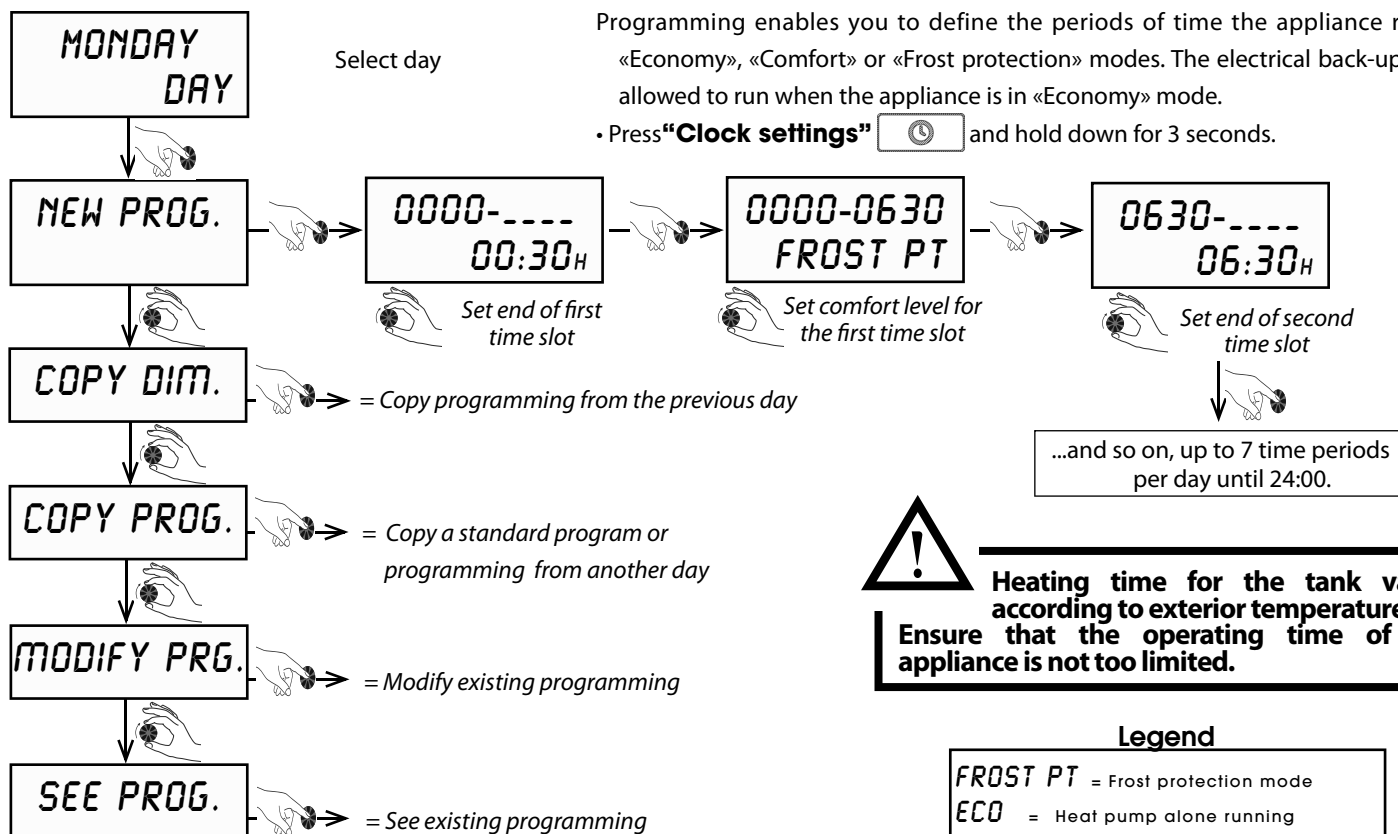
Programming enables you to define the periods of time the appliance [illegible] «Economy», «Comfort» or «Frost protection» modes. The electrical back-up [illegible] allowed to run when the appliance is in «Economy» mode.

• Press **"Clock settings"** and hold down for 3 seconds.

MONDAY DAY

Select day

NEW PROG.

0000-____ 00:30H

Set end of first time slot

0000-0630 FROST PT

Set comfort level for the first time slot

0630-____ 06:30H

Set end of second time slot

...and so on, up to 7 time periods per day until 24:00.

COPY DIM.

= Copy programming from the previous day

COPY PROG.

= Copy a standard program or programming from another day

MODIFY PRG.

= Modify existing programming

SEE PROG.

= See existing programming

Heating time for the tank va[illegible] according to exterior temperature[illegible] Ensure that the operating time of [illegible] appliance is not too limited.

Legend

FROST PT = Frost protection mode

ECO = Heat pump alone running